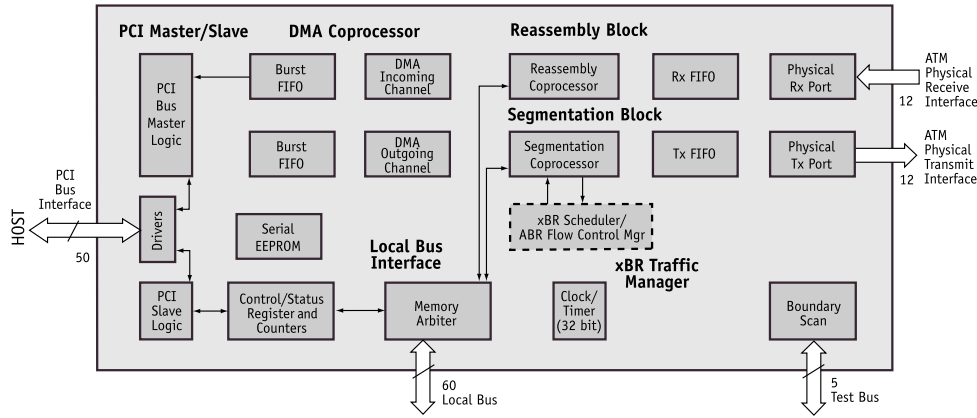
PCI Master/Slave

DMA Coprocessor

Reassembly Block

PCI Bus Master Logic

Burst FIFO

DMA Incoming Channel

Reassembly Coprocessor

Rx FIFO

Physical Rx Port

ATM Physical Receive Interface

12

Segmentation Block

Burst FIFO

DMA Outgoing Channel

Segmentation Coprocessor

Tx FIFO

Physical Tx Port

ATM Physical Transmit Interface

12

PCI Bus Interface

HOST

Drivers

50

Serial EEPROM

xBR Scheduler/ ABR Flow Control Mgr

Local Bus Interface

xBR Traffic Manager

PCI Slave Logic

Control/Status Register and Counters

Memory Arbiter

Clock/ Timer (32 bit)

Boundary Scan

60 Local Bus

5 Test Bus